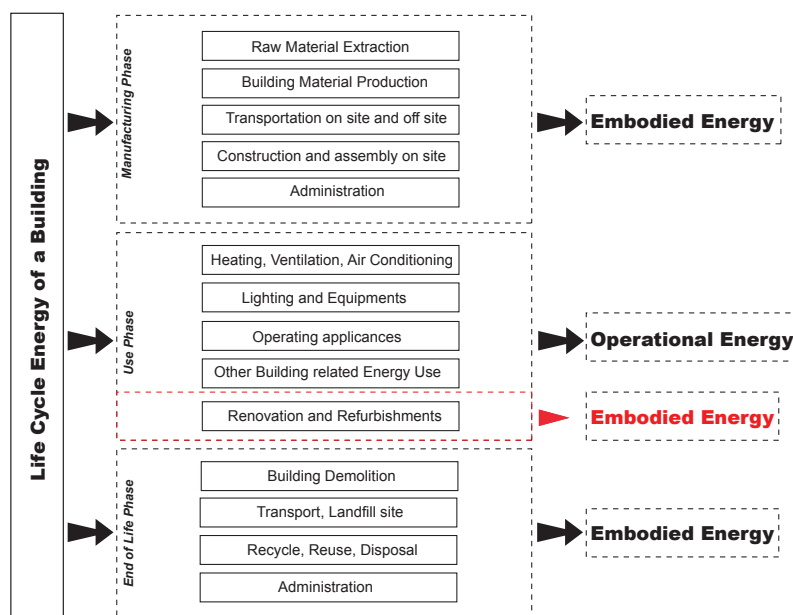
Life Cycle Energy of a Building

Manufacturing Phase

Raw Material Extraction

Building Material Production

Transportation on site and off site

Construction and assembly on site

Administration

Embodied Energy

Use Phase

Heating, Ventilation, Air Conditioning

Lighting and Equipments

Operating applicances

Other Building related Energy Use

Operational Energy

Renovation and Refurbishments

Embodied Energy

End of Life Phase

Building Demolition

Transport, Landfill site

Recycle, Reuse, Disposal

Administration

Embodied Energy